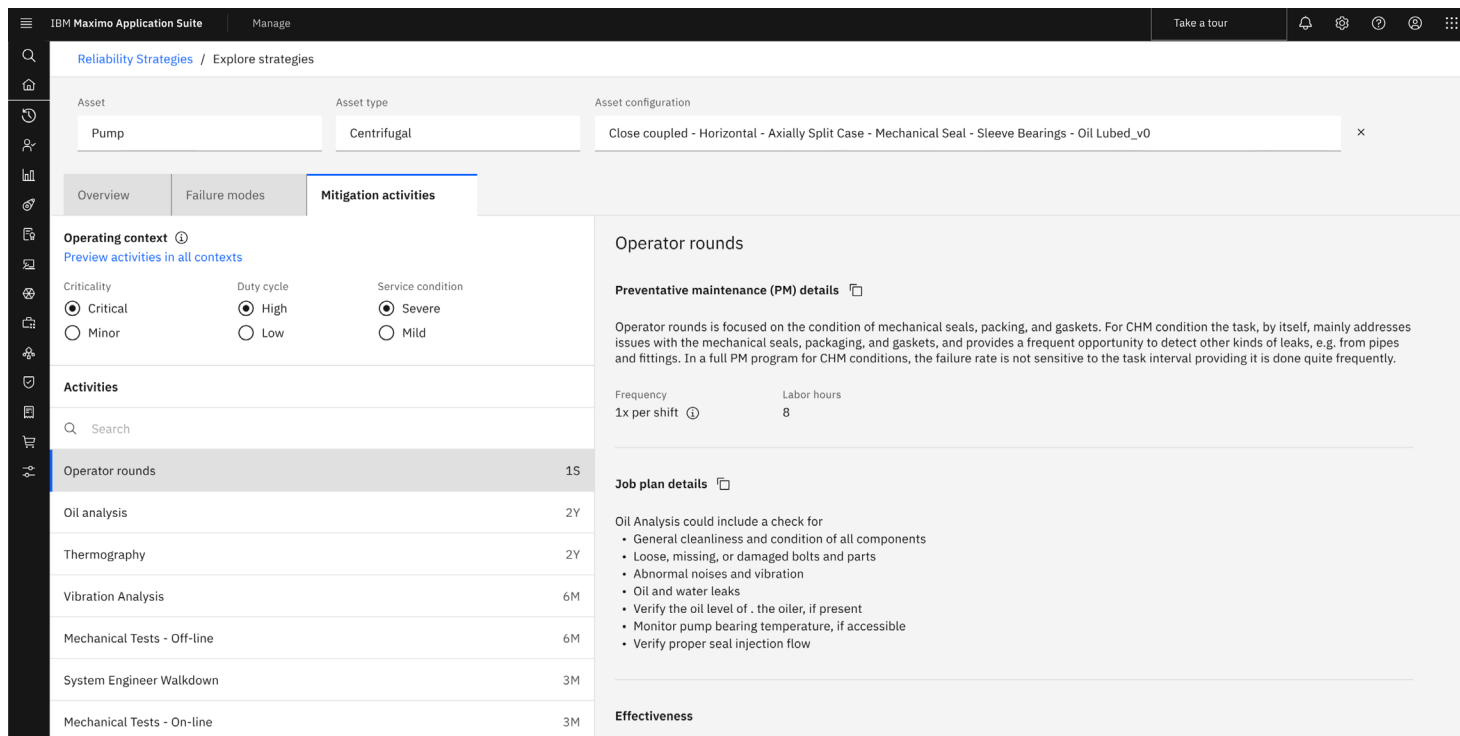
IBM Maximo Application Suite | Manage

Take a tour

Reliability Strategies / Explore strategies

Asset
Pump

Asset type
Centrifugal

Asset configuration
Close coupled - Horizontal - Axially Split Case - Mechanical Seal - Sleeve Bearings - Oil Lubed_v0

×

Overview | Failure modes | Mitigation activities

Operating context
Preview activities in all contexts

Criticality
Critical
Minor

Duty cycle
High
Low

Service condition
Severe
Mild

Activities

Search

| | |
|---|---|
| Operator rounds | 1S |
| Oil analysis | 2Y |
| Thermography | 2Y |
| Vibration Analysis | 6M |
| Mechanical Tests - Off-line | 6M |
| System Engineer Walkdown | 3M |
| Mechanical Tests - On-line | 3M |

Operator rounds

Preventative maintenance (PM) details

Operator rounds is focused on the condition of mechanical seals, packing, and gaskets. For CHM condition the task, by itself, mainly addresses issues with the mechanical seals, packaging, and gaskets, and provides a frequent opportunity to detect other kinds of leaks, e.g. from pipes and fittings. In a full PM program for CHM conditions, the failure rate is not sensitive to the task interval providing it is done quite frequently.

Frequency
1x per shift

Labor hours
8

Job plan details

Oil Analysis could include a check for
• General cleanliness and condition of all components
• Loose, missing, or damaged bolts and parts
• Abnormal noises and vibration
• Oil and water leaks
• Verify the oil level of . the oiler, if present
• Monitor pump bearing temperature, if accessible
• Verify proper seal injection flow

Effectiveness